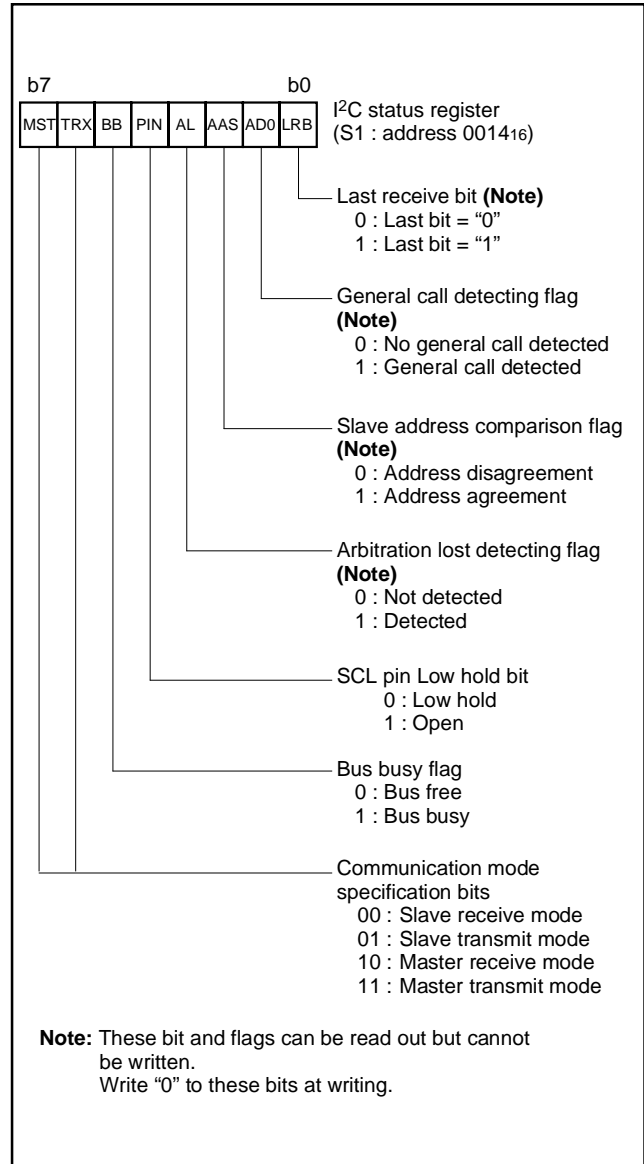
b7

b0

| MST | TRX | BB | PIN | AL | AAS | AD0 | LRB |
|---|---|---|---|---|---|---|---|

I$^2$C status register
(S1 : address $0014_{16}$)

Last receive bit **(Note)**
0 : Last bit = "0"
1 : Last bit = "1"

General call detecting flag
**(Note)**
0 : No general call detected
1 : General call detected

Slave address comparison flag
**(Note)**
0 : Address disagreement
1 : Address agreement

Arbitration lost detecting flag
**(Note)**
0 : Not detected
1 : Detected

SCL pin Low hold bit
0 : Low hold
1 : Open

Bus busy flag
0 : Bus free
1 : Bus busy

Communication mode specification bits
00 : Slave receive mode
01 : Slave transmit mode
10 : Master receive mode
11 : Master transmit mode

**Note:** These bit and flags can be read out but cannot be written.
Write "0" to these bits at writing.